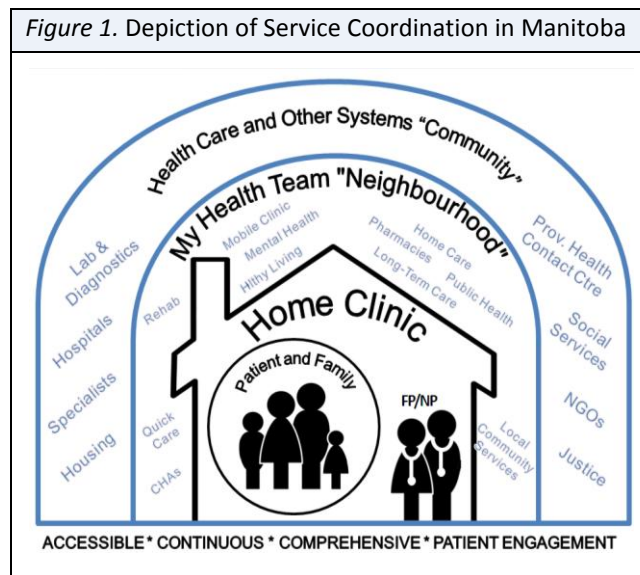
*Figure 1.* Depiction of Service Coordination in Manitoba

Health Care and Other Systems "Community"

My Health Team "Neighbourhood"

Lab & Diagnostics

Hospitals

Specialists

Housing

Mobile Clinic

Mental Health

Hlthy Living

Rehab

Quick Care

CHAs

Pharmacies

Home Care

Long-Term Care

Public Health

Prov. Health Contact Ctre

Social Services

NGOs

Justice

Home Clinic

Patient and Family

FP/NP

Local Community Services

ACCESSIBLE * CONTINUOUS * COMPREHENSIVE * PATIENT ENGAGEMENT